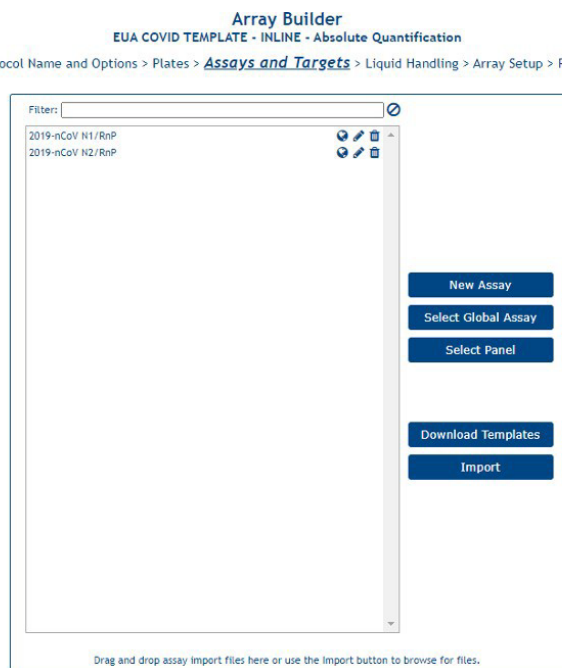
Array Builder
EUA COVID TEMPLATE - INLINE - Absolute Quantification

ocol Name and Options > Plates > Assays and Targets > Liquid Handling > Array Setup > F

Filter:

2019-nCoV N1/RnP
2019-nCoV N2/RnP

New Assay
Select Global Assay
Select Panel

Download Templates
Import

Drag and drop assay import files here or use the Import button to browse for files.